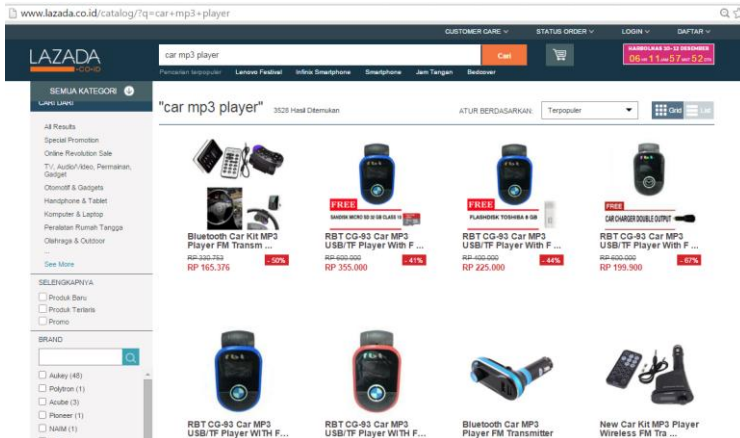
www.lazada.co.id/catalog/?q=car+mp3+player

CUSTOMER CARE ∨ STATUS ORDER ∨ LOGIN ∨ DAFTAR ∨

LAZADA .CO.ID

car mp3 player

Cari

HARBOLNAS 10-12 DESEMBER
06 11 57 52

Pencarian terpopuler Lenovo Festival Infinix Smartphone Smartphone Jam Tangan Bedcover

SEMUA KATEGORI

CARI DARI

All Results
Special Promotion
Online Revolution Sale
TV, Audio/Video, Permainan, Gadget
Otomotif & Gadgets
Handphone & Tablet
Komputer & Laptop
Peralatan Rumah Tangga
Olahraga & Outdoor
See More

SELENGKAPNYA
Produk Baru
Produk Terlaris
Promo

BRAND
Aukey (48)
Polytron (1)
Acube (3)
Pioneer (1)
NAIM (1)

"car mp3 player" 3528 Hasil Ditemukan

ATUR BERDASARKAN: Terpopuler

Grid List

Bluetooth Car Kit MP3 Player FM Transm ...
RP 330.752
RP 165.376
- 50%

FREE SANDISK MICRO SD 8 GB CLASS 10
RBT CG-93 Car MP3 USB/TF Player With F ...
RP 600.000
RP 355.000
- 41%

FREE FLASHDISK TOSHIBA 8 GB
RBT CG-93 Car MP3 USB/TF Player With F ...
RP 400.000
RP 225.000
- 44%

FREE CAR CHARGER DOUBLE OUTPUT
RBT CG-93 Car MP3 USB/TF Player With F ...
RP 600.000
RP 199.900
- 67%

RBT CG-93 Car MP3 USB/TF Player WITH F...

RBT CG-93 Car MP3 USB/TF Player WITH F...

Bluetooth Car MP3 Player FM Transmitter

New Car Kit MP3 Player Wireless FM Tra ...